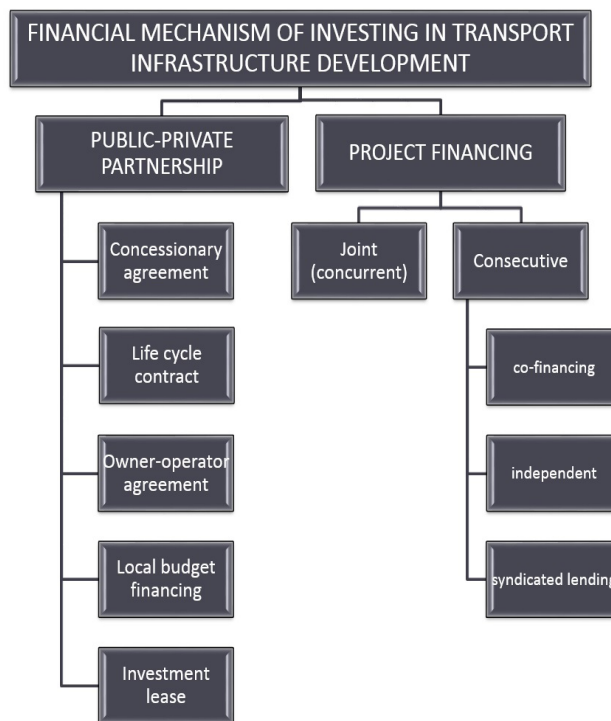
FINANCIAL MECHANISM OF INVESTING IN TRANSPORT INFRASTRUCTURE DEVELOPMENT

PUBLIC-PRIVATE PARTNERSHIP

PROJECT FINANCING

Concessionary agreement

Life cycle contract

Owner-operator agreement

Local budget financing

Investment lease

Joint (concurrent)

Consecutive

co-financing

independent

syndicated lending